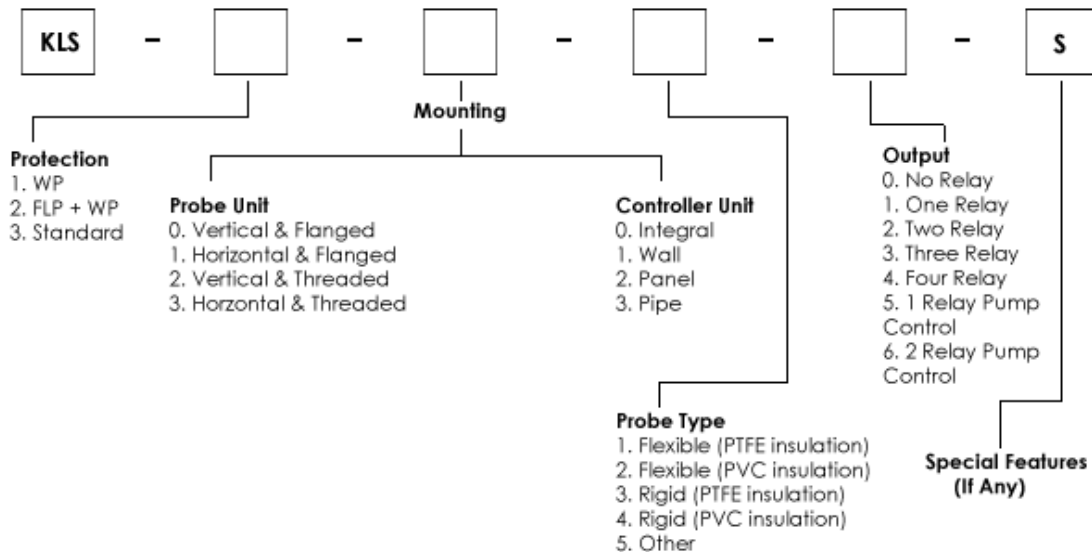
KLS – – – – – S

Mounting

Protection
1. WP
2. FLP + WP
3. Standard

Probe Unit
0. Vertical & Flanged
1. Horizontal & Flanged
2. Vertical & Threaded
3. Horzontal & Threaded

Controller Unit
0. Integral
1. Wall
2. Panel
3. Pipe

Output
0. No Relay
1. One Relay
2. Two Relay
3. Three Relay
4. Four Relay
5. 1 Relay Pump Control
6. 2 Relay Pump Control

Probe Type
1. Flexible (PTFE insulation)
2. Flexible (PVC insulation)
3. Rigid (PTFE insulation)
4. Rigid (PVC insulation)
5. Other

Special Features (If Any)